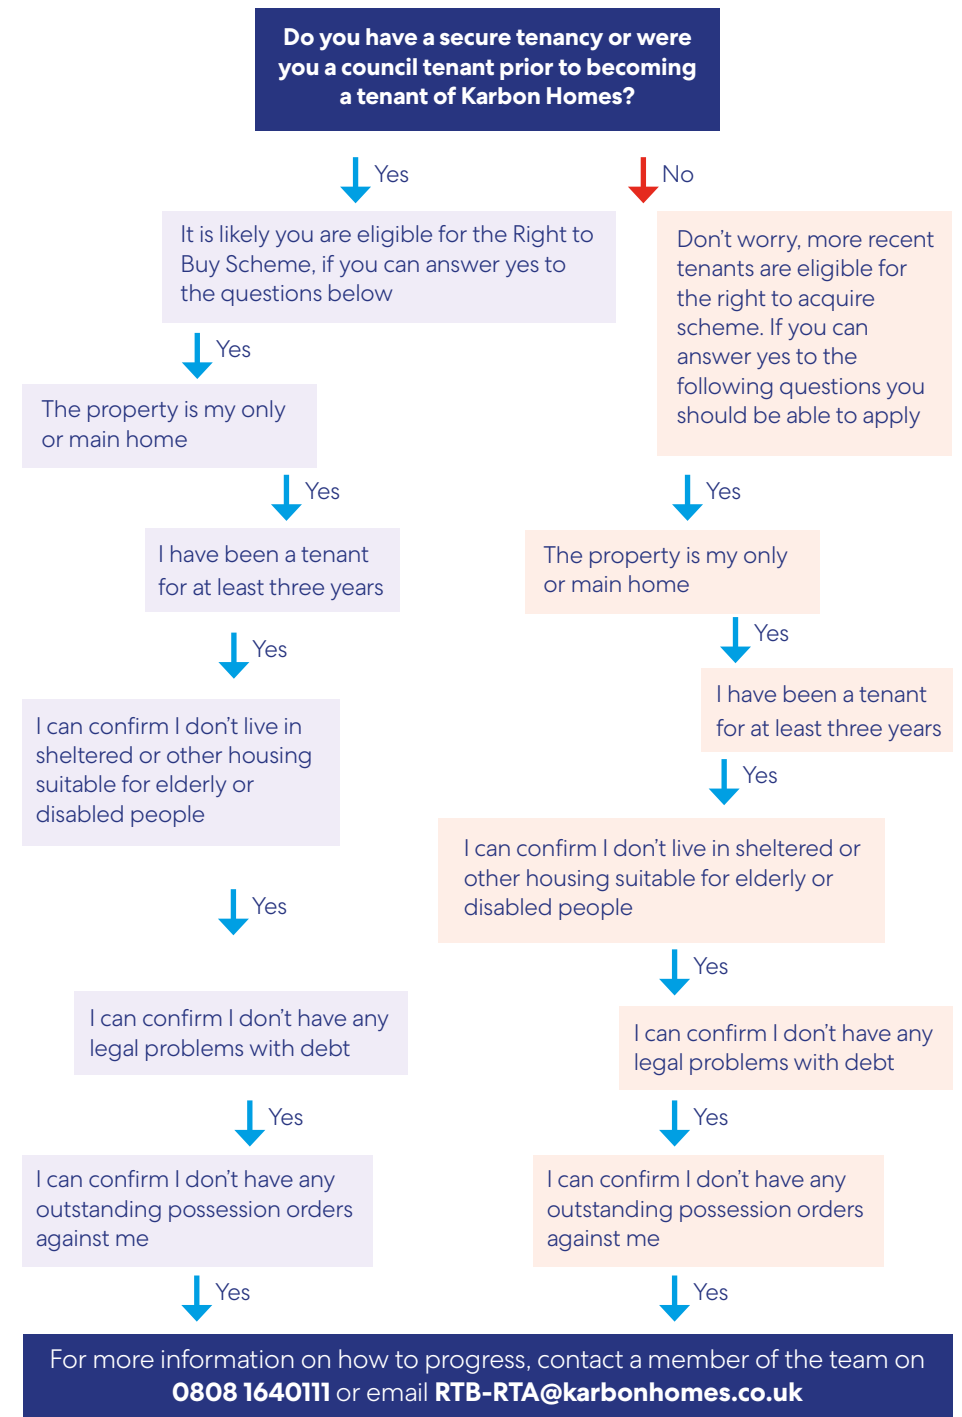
Do you have a secure tenancy or were you a council tenant prior to becoming a tenant of Karbon Homes?

Yes

No

It is likely you are eligible for the Right to Buy Scheme, if you can answer yes to the questions below

Yes

The property is my only or main home

Yes

I have been a tenant for at least three years

Yes

I can confirm I don't live in sheltered or other housing suitable for elderly or disabled people

Yes

I can confirm I don't have any legal problems with debt

Yes

I can confirm I don't have any outstanding possession orders against me

Yes

Don't worry, more recent tenants are eligible for the right to acquire scheme. If you can answer yes to the following questions you should be able to apply

Yes

The property is my only or main home

Yes

I have been a tenant for at least three years

Yes

I can confirm I don't live in sheltered or other housing suitable for elderly or disabled people

Yes

I can confirm I don't have any legal problems with debt

Yes

I can confirm I don't have any outstanding possession orders against me

Yes

For more information on how to progress, contact a member of the team on 0808 1640111 or email RTB-RTA@karbonhomes.co.uk